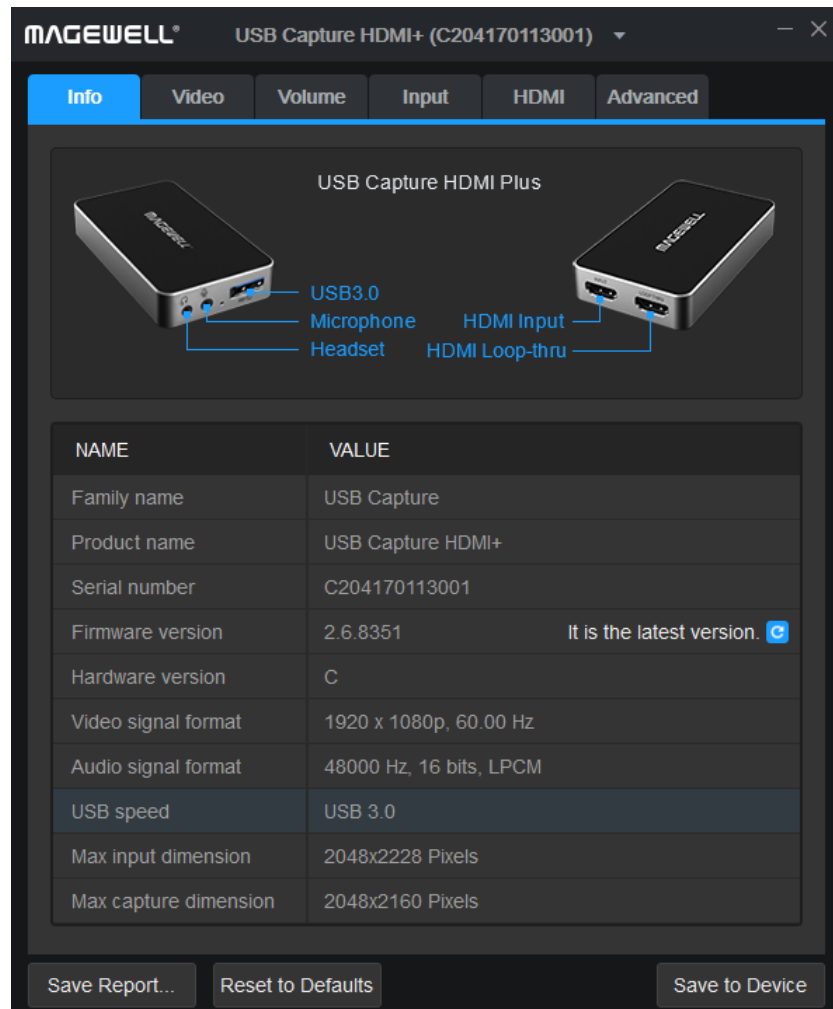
MAGEWELL®

USB Capture HDMI+ (C204170113001)

Info | Video | Volume | Input | HDMI | Advanced

USB Capture HDMI Plus

MAGEWELL

USB3.0
Microphone
Headset

MAGEWELL

HDMI Input
HDMI Loop-thru

| NAME | VALUE |
|---|---|
| Family name | USB Capture |
| Product name | USB Capture HDMI+ |
| Serial number | C204170113001 |
| Firmware version | 2.6.8351 It is the latest version. |
| Hardware version | C |
| Video signal format | 1920 x 1080p, 60.00 Hz |
| Audio signal format | 48000 Hz, 16 bits, LPCM |
| USB speed | USB 3.0 |
| Max input dimension | 2048x2228 Pixels |
| Max capture dimension | 2048x2160 Pixels |

Save Report... | Reset to Defaults | Save to Device